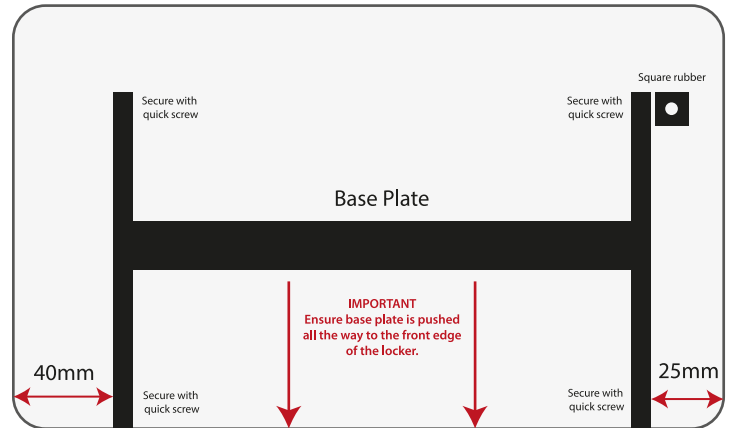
Square rubber

Secure with quick screw

Secure with quick screw

Base Plate

IMPORTANT
Ensure base plate is pushed all the way to the front edge of the locker.

40mm

25mm

Secure with quick screw

Secure with quick screw